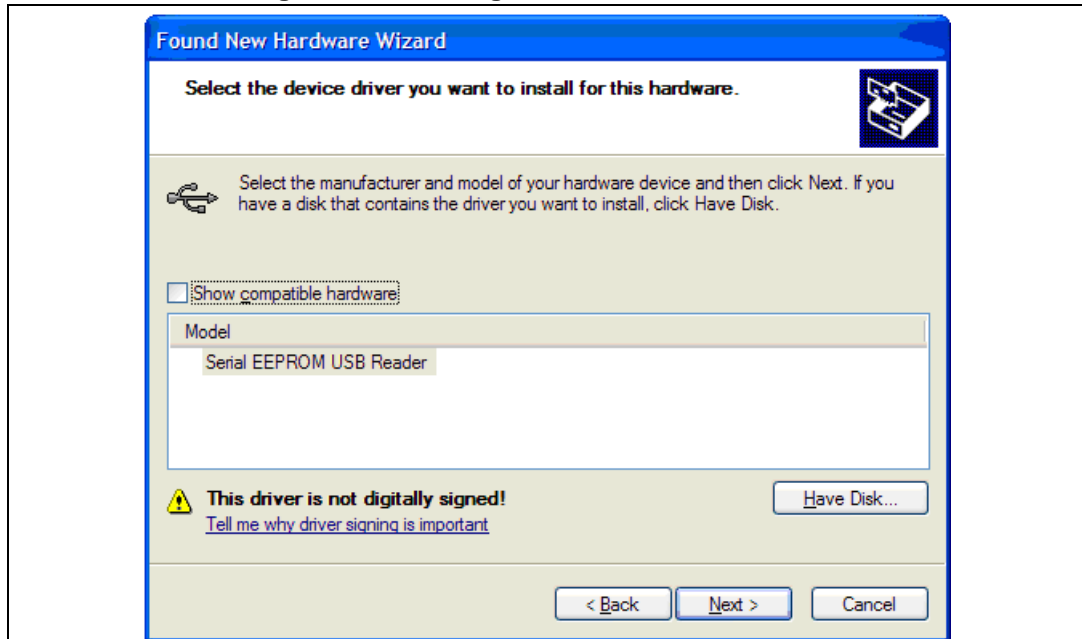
Found New Hardware Wizard

Select the device driver you want to install for this hardware.

Select the manufacturer and model of your hardware device and then click Next. If you have a disk that contains the driver you want to install, click Have Disk.

Show compatible hardware

| Model |
|---|
| Serial EEPROM USB Reader |

This driver is not digitally signed!

Tell me why driver signing is important

Have Disk...

< Back

Next >

Cancel